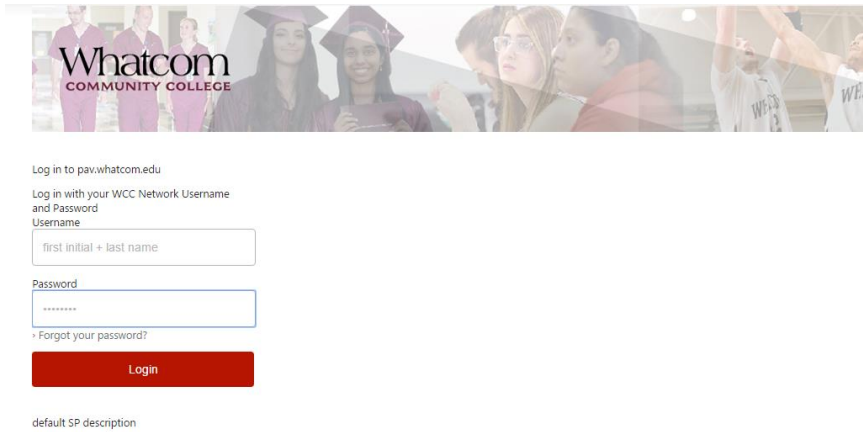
Whatcom
COMMUNITY COLLEGE

Log in to pav.whatcom.edu

Log in with your WCC Network Username and Password
Username

first initial + last name

Password

········

› Forgot your password?

Login

default SP description